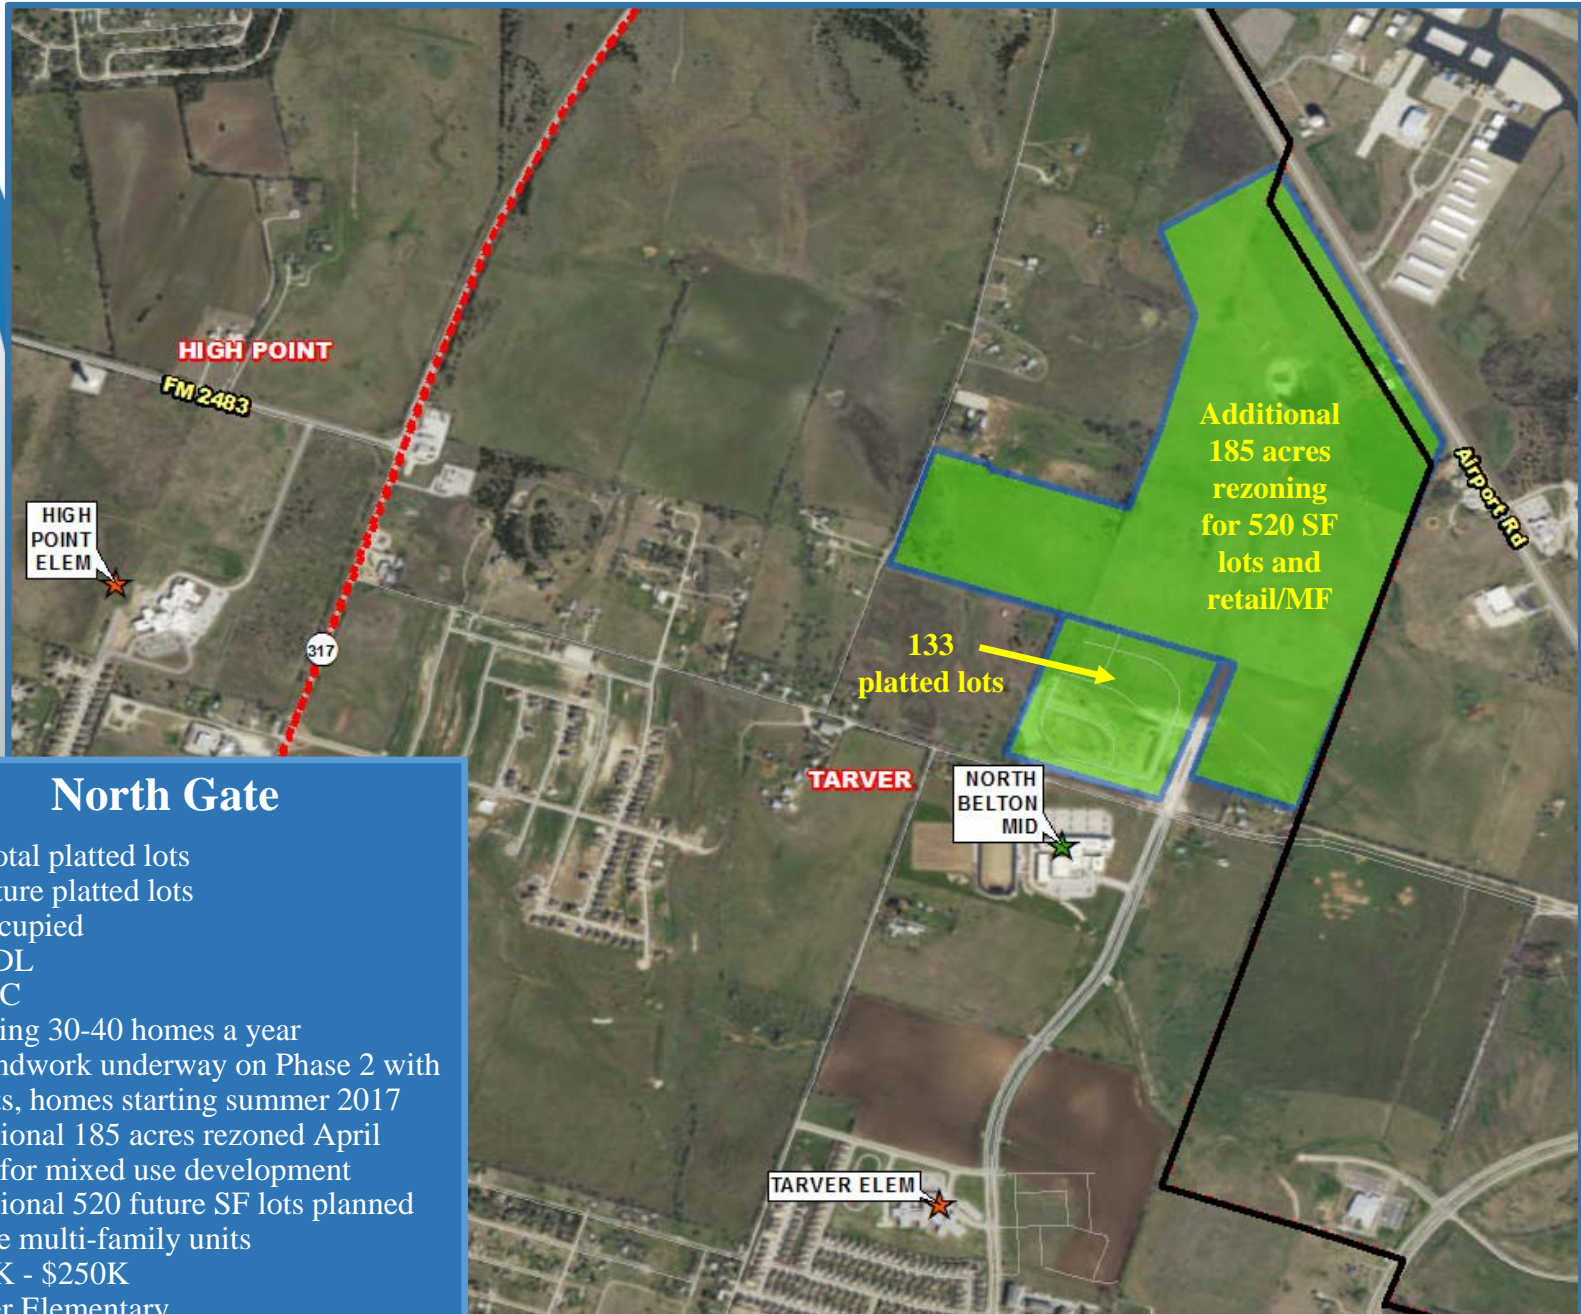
HIGH POINT

FM 2483

HIGH POINT ELEM

317

Additional 185 acres rezoning for 520 SF lots and retail/MF

Airport Rd

133 platted lots

TARVER

NORTH BELTON MID

TARVER ELEM

North Gate

otal platted lots
ture platted lots
cupied
DL
C
ing 30-40 homes a year
ndwork underway on Phase 2 with
s, homes starting summer 2017
ional 185 acres rezoned April
for mixed use development
ional 520 future SF lots planned
e multi-family units
K - $250K
r Elementary